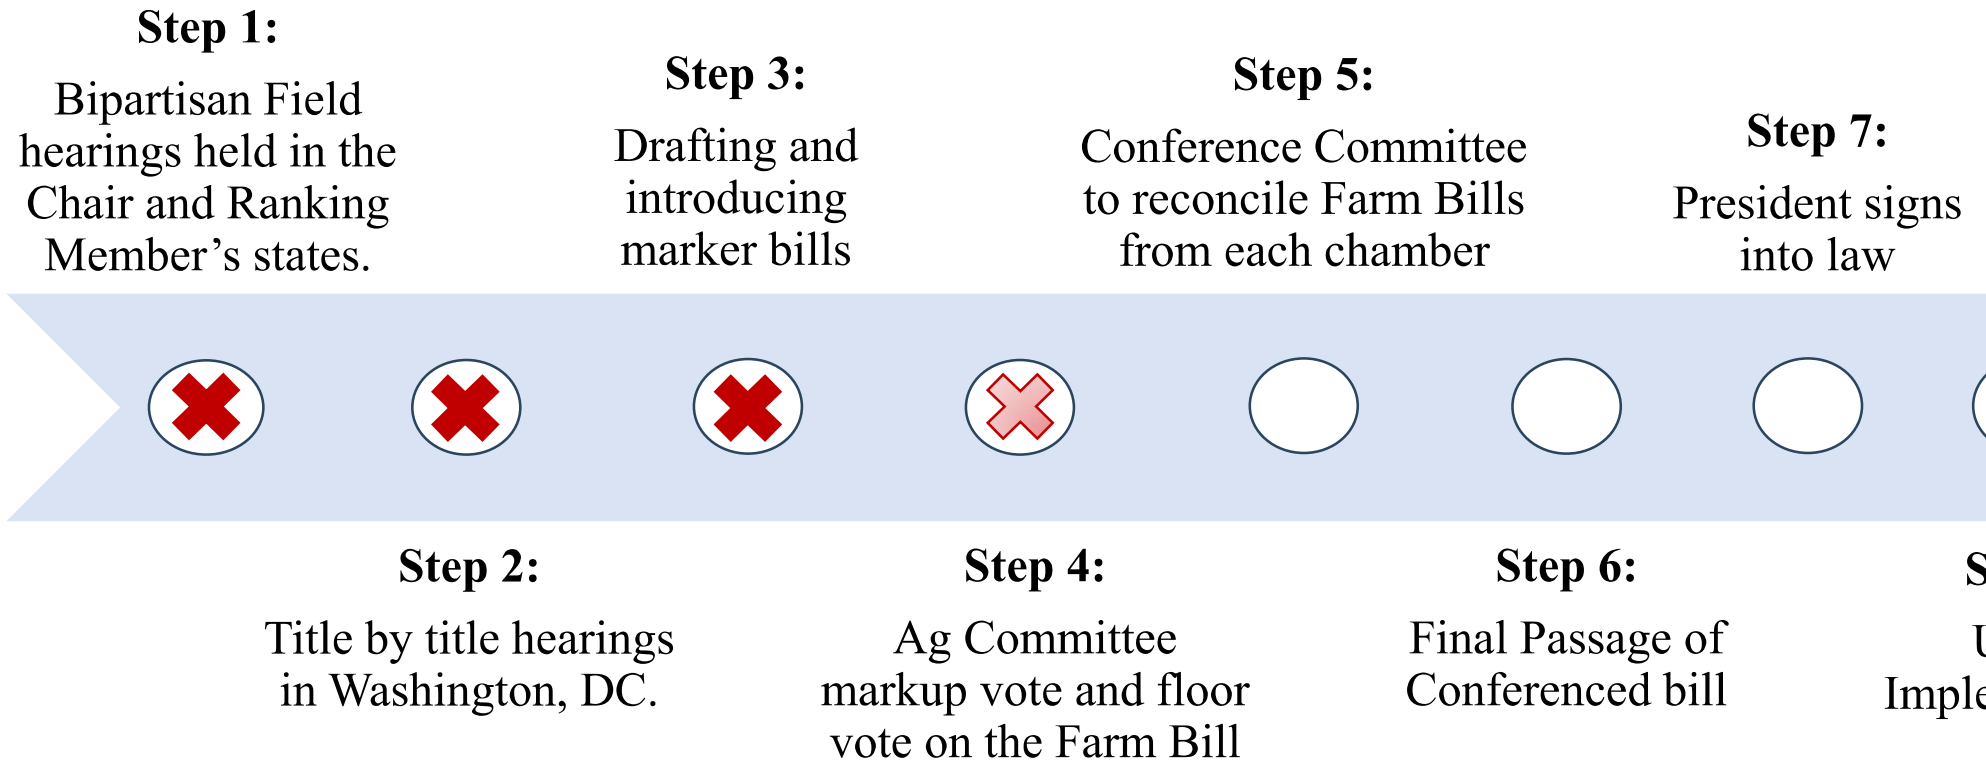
Step 1:
Bipartisan Field hearings held in the Chair and Ranking Member's states.

Step 3:
Drafting and introducing marker bills

Step 5:
Conference Committee to reconcile Farm Bills from each chamber

Step 7:
President signs into law

Step 2:
Title by title hearings in Washington, DC.

Step 4:
Ag Committee markup vote and floor vote on the Farm Bill

Step 6:
Final Passage of Conferenced bill

S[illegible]
U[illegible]
Imple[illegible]